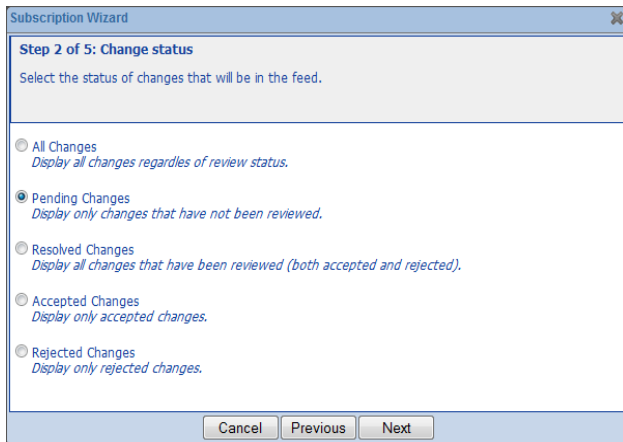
Subscription Wizard

Step 2 of 5: Change status

Select the status of changes that will be in the feed.

All Changes
Display all changes regardles of review status.

Pending Changes
Display only changes that have not been reviewed.

Resolved Changes
Display all changes that have been reviewed (both accepted and rejected).

Accepted Changes
Display only accepted changes.

Rejected Changes
Display only rejected changes.

Cancel Previous Next